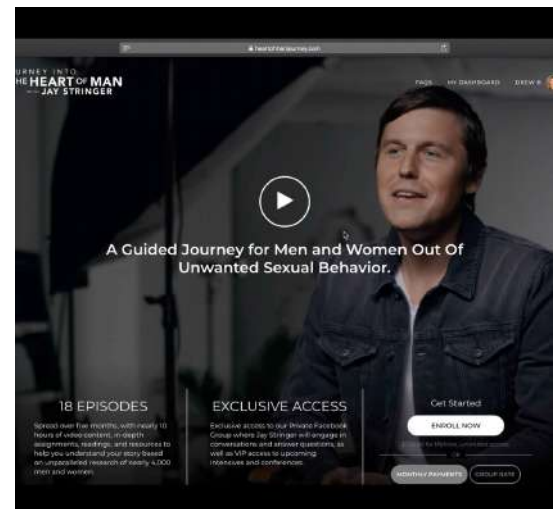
heartofmanjourney.com

URNEY INTO HE HEART OF MAN WITH JAY STRINGER

FAQS MY DASHBOARD DREW B

A Guided Journey for Men and Women Out Of Unwanted Sexual Behavior.

18 EPISODES

Spread over five months, with nearly 10 hours of video content, in-depth assignments, readings, and resources to help you understand your story based on unparalleled research of nearly 4,000 men and women.

EXCLUSIVE ACCESS

Exclusive access to our Private Facebook Group where Jay Stringer will engage in conversations and answer questions, as well as VIP access to upcoming intensives and conferences.

Get Started

ENROLL NOW

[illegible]

OR

MONTHLY PAYMENTS GROUP RATE